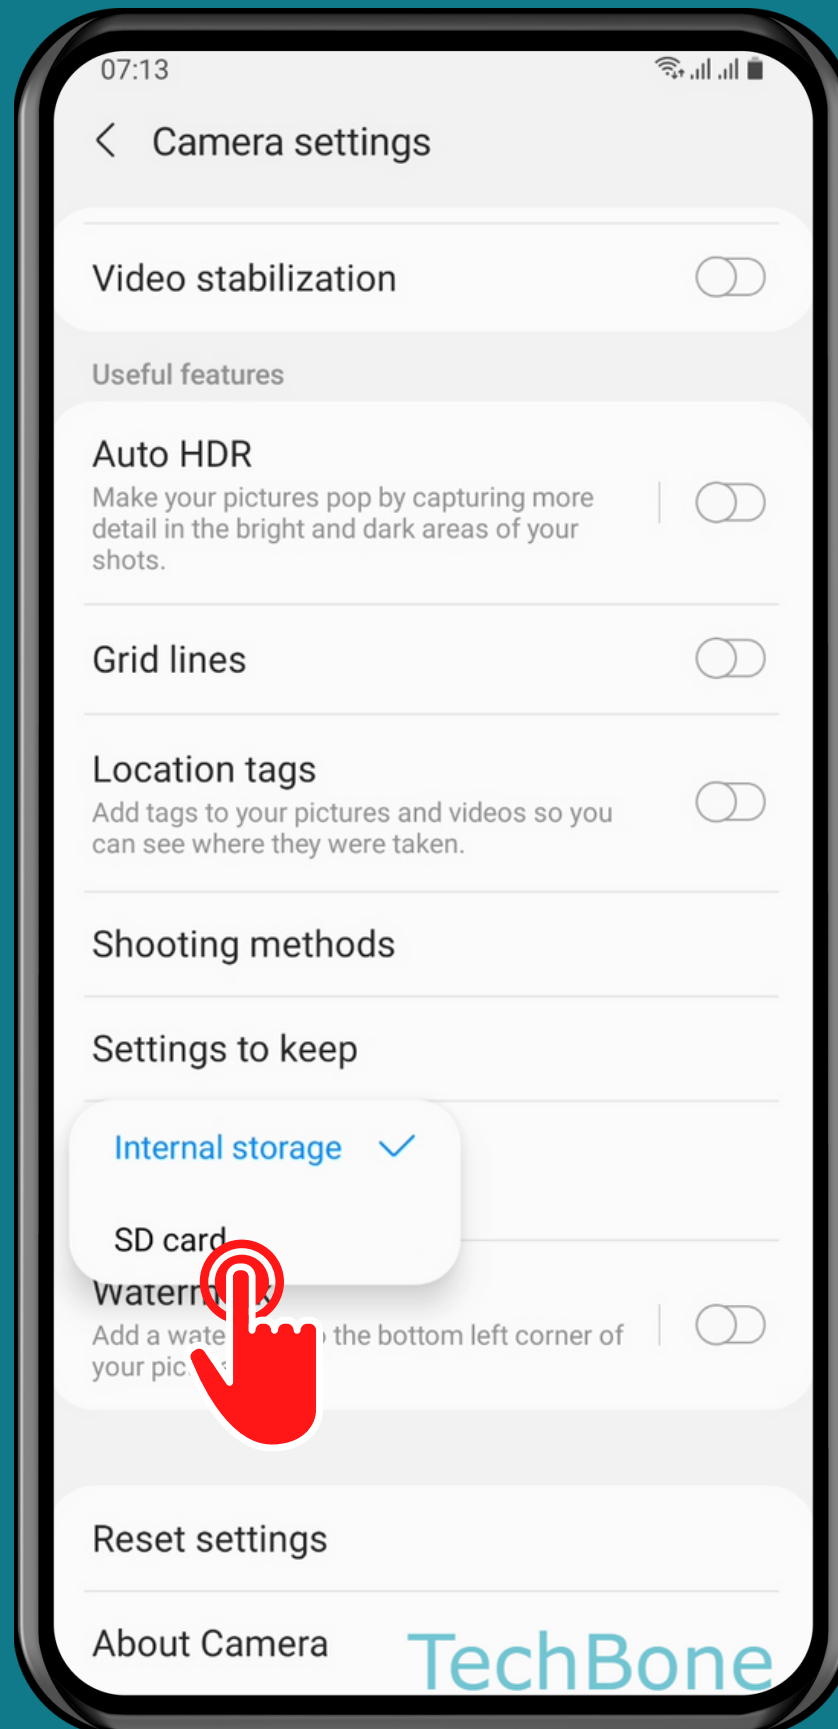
07:13

Camera settings

Video stabilization

Useful features

Auto HDR
Make your pictures pop by capturing more detail in the bright and dark areas of your shots.

Grid lines

Location tags
Add tags to your pictures and videos so you can see where they were taken.

Shooting methods

Settings to keep

Internal storage

SD card

Waterm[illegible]
Add a wate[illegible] the bottom left corner of your pic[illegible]

Reset settings

About Camera

TechBone